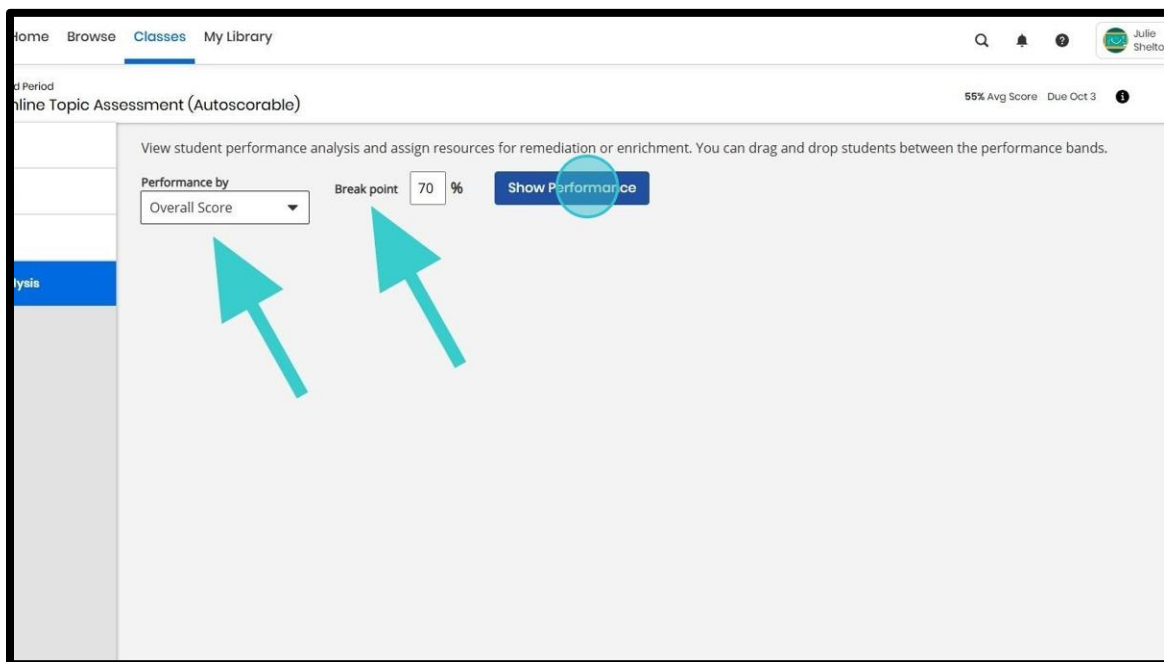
Home Browse Classes My Library

Julie Shelto

d Period
nline Topic Assessment (Autoscorable)

55% Avg Score Due Oct 3

lysis

View student performance analysis and assign resources for remediation or enrichment. You can drag and drop students between the performance bands.

Performance by
Overall Score

Break point 70 %

Show Performance